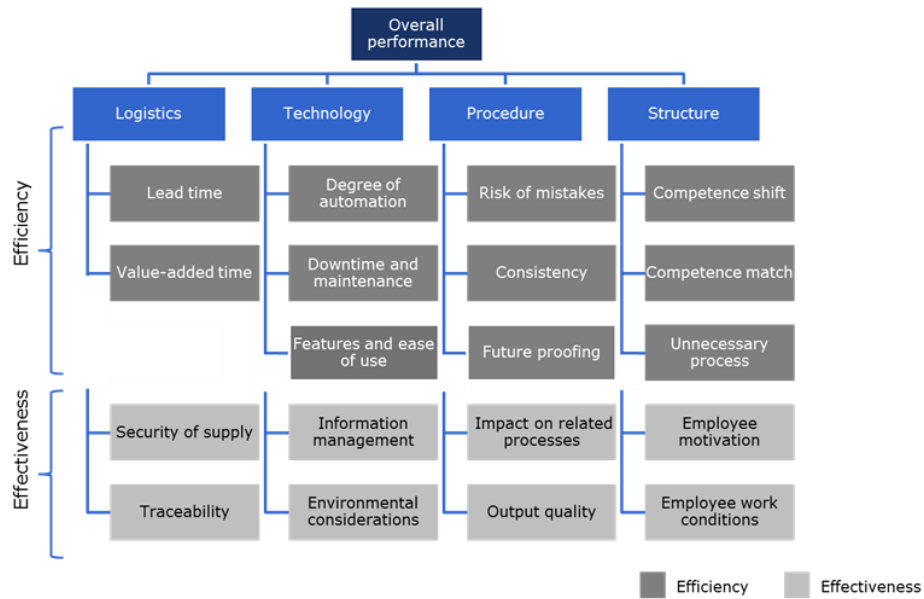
Overall performance

Logistics

Technology

Procedure

Structure

Efficiency

Lead time

Value-added time

Degree of automation

Downtime and maintenance

Features and ease of use

Risk of mistakes

Consistency

Future proofing

Competence shift

Competence match

Unnecessary process

Effectiveness

Security of supply

Traceability

Information management

Environmental considerations

Impact on related processes

Output quality

Employee motivation

Employee work conditions

Efficiency

Effectiveness